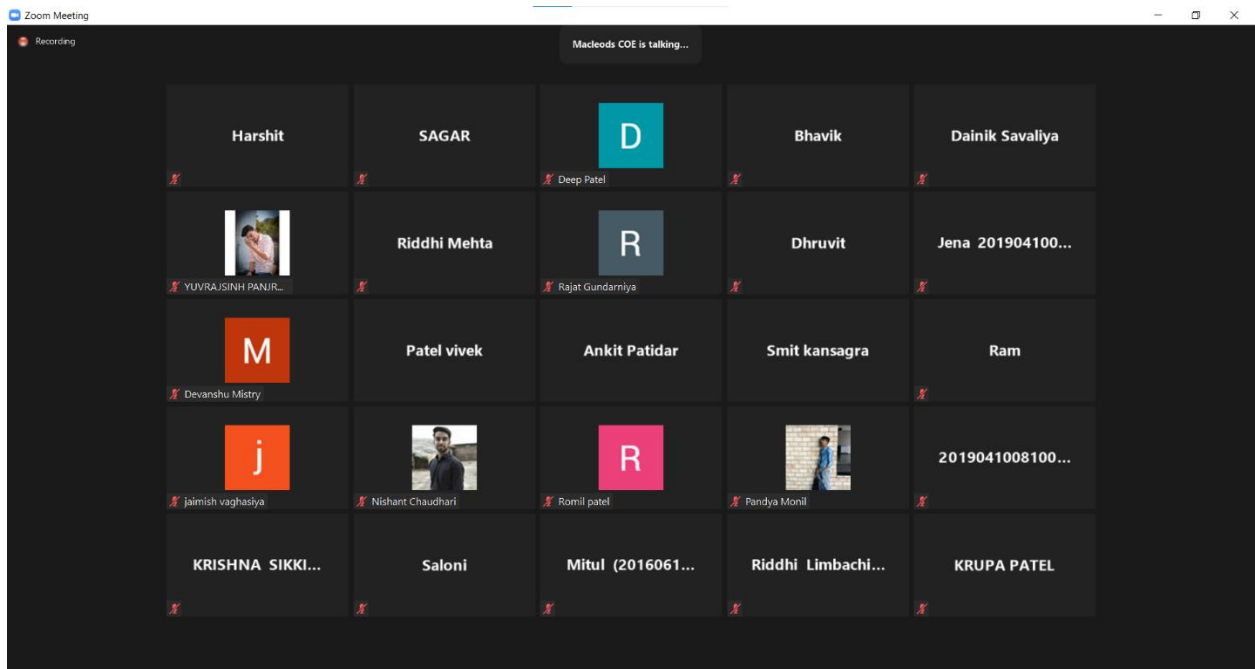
Zoom Meeting

Recording

Macleods COE is talking...

Harshit

SAGAR

D
Deep Patel

Bhavik

Dainik Savaliya

YUVRAJSINH PANJR...

Riddhi Mehta

R
Rajat Gundarniya

Dhruvit

Jena 201904100...

M
Devanshu Mistry

Patel vivek

Ankit Patidar

Smit kansagra

Ram

j
jaimish vaghasiya

Nishant Chaudhari

R
Romil patel

Pandya Monil

2019041008100...

KRISHNA SIKKI...

Saloni

Mitul (2016061...

Riddhi Limbachi...

KRUPA PATEL